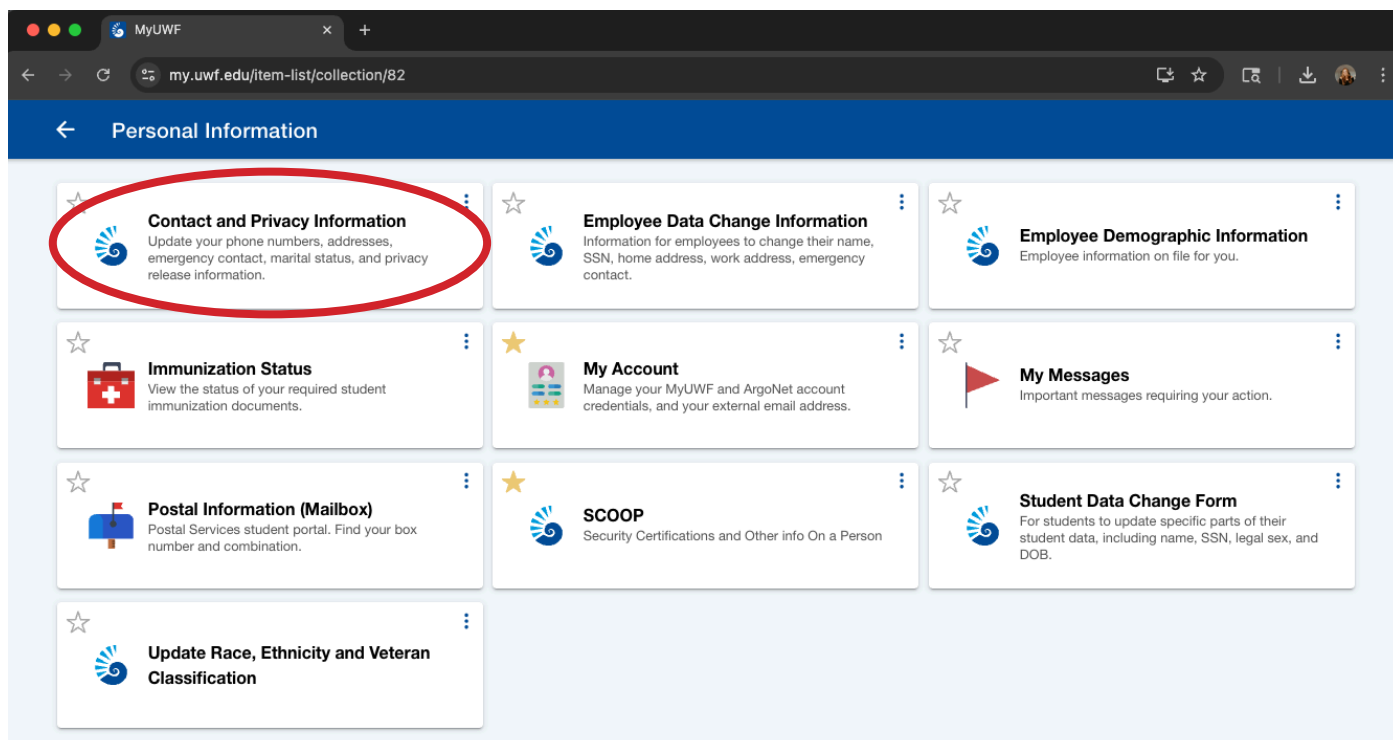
MyUWF

my.uwf.edu/item-list/collection/82

Personal Information

Contact and Privacy Information
Update your phone numbers, addresses, emergency contact, marital status, and privacy release information.

Employee Data Change Information
Information for employees to change their name, SSN, home address, work address, emergency contact.

Employee Demographic Information
Employee information on file for you.

Immunization Status
View the status of your required student immunization documents.

My Account
Manage your MyUWF and ArgoNet account credentials, and your external email address.

My Messages
Important messages requiring your action.

Postal Information (Mailbox)
Postal Services student portal. Find your box number and combination.

SCOOP
Security Certifications and Other info On a Person

Student Data Change Form
For students to update specific parts of their student data, including name, SSN, legal sex, and DOB.

Update Race, Ethnicity and Veteran Classification